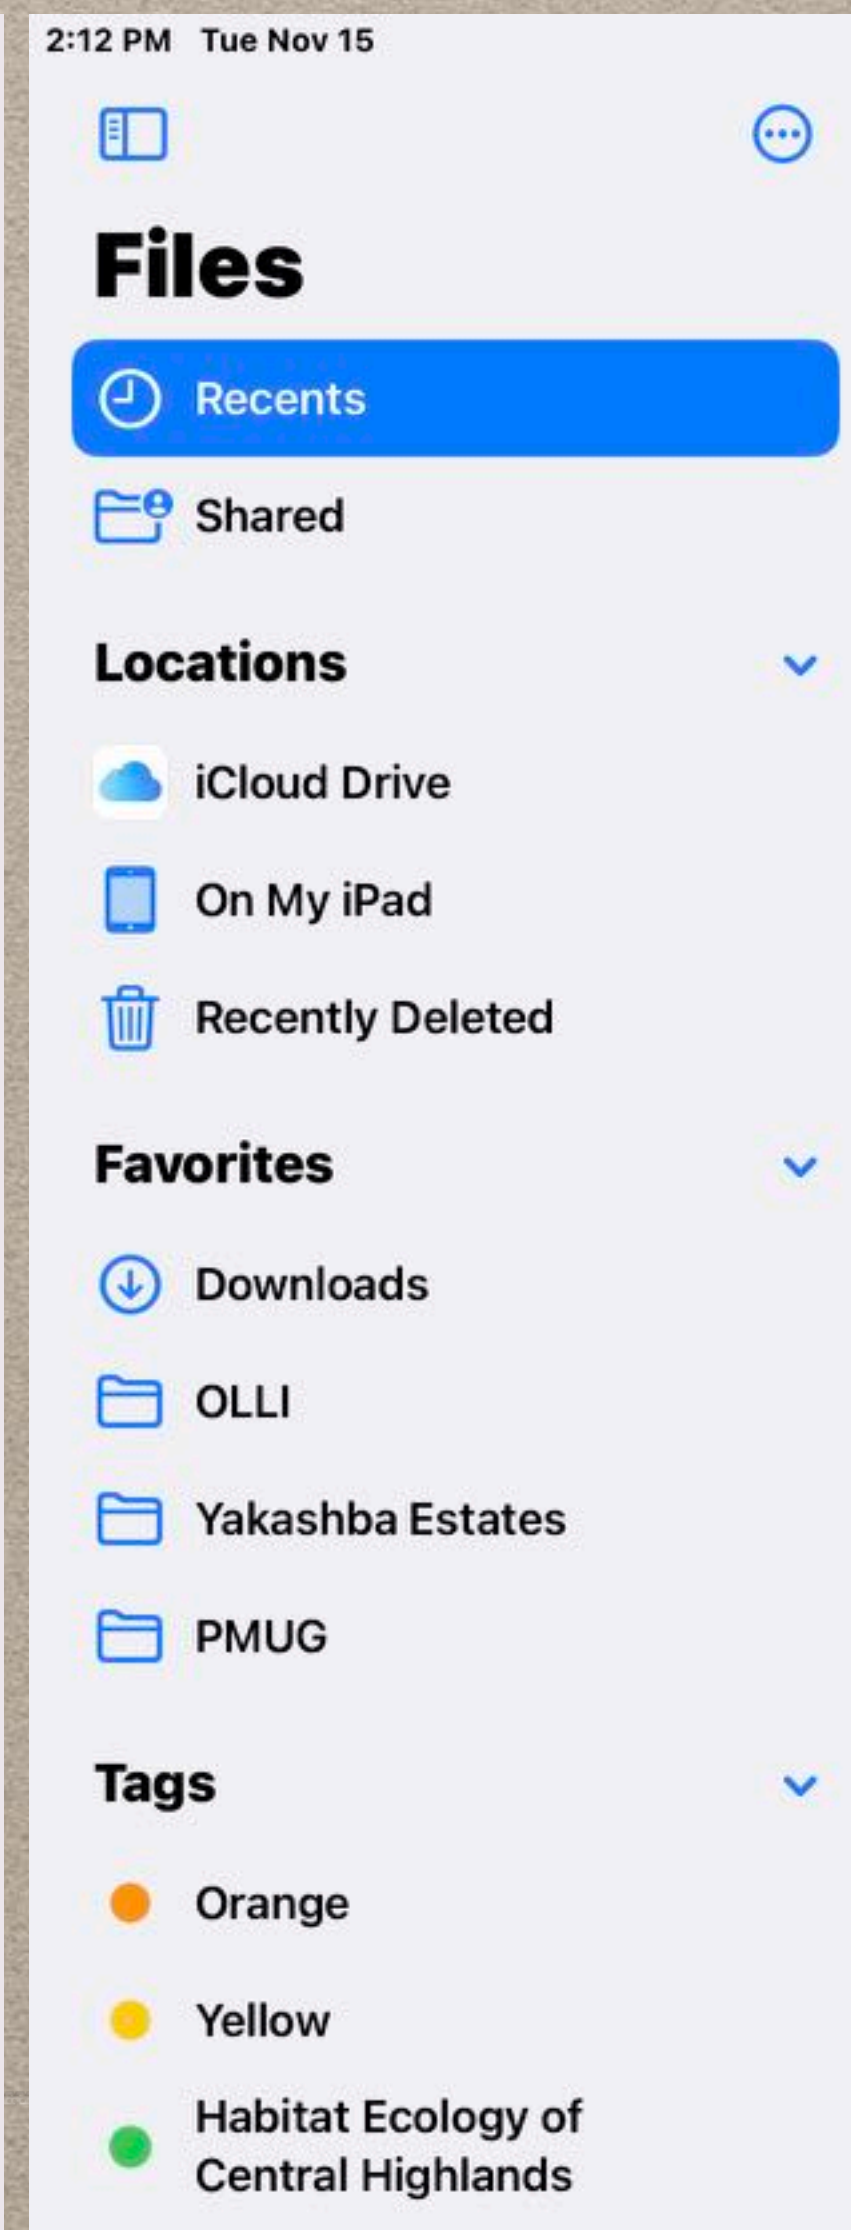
2:12 PM Tue Nov 15

Files

Recents

Shared

Locations

iCloud Drive

On My iPad

Recently Deleted

Favorites

Downloads

OLLI

Yakashba Estates

PMUG

Tags

Orange

Yellow

Habitat Ecology of Central Highlands